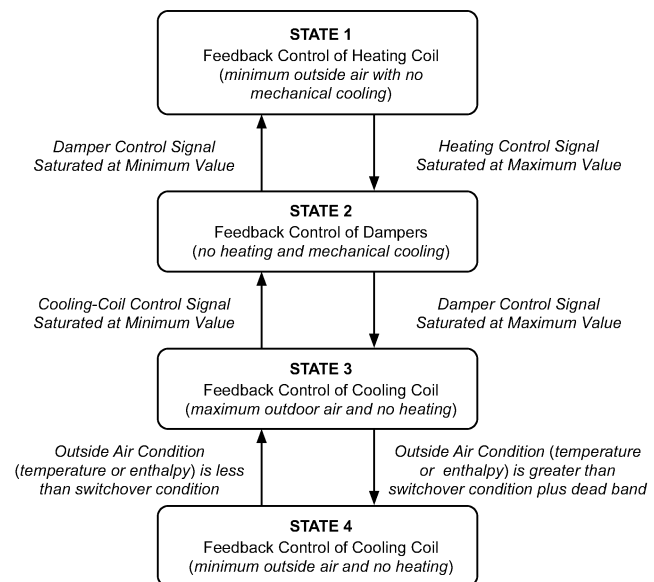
STATE 1
Feedback Control of Heating Coil
(minimum outside air with no mechanical cooling)

Damper Control Signal Saturated at Minimum Value

Heating Control Signal Saturated at Maximum Value

STATE 2
Feedback Control of Dampers
(no heating and mechanical cooling)

Cooling-Coil Control Signal Saturated at Minimum Value

Damper Control Signal Saturated at Maximum Value

STATE 3
Feedback Control of Cooling Coil
(maximum outdoor air and no heating)

Outside Air Condition (temperature or enthalpy) is less than switchover condition

Outside Air Condition (temperature or enthalpy) is greater than switchover condition plus dead band

STATE 4
Feedback Control of Cooling Coil
(minimum outside air and no heating)